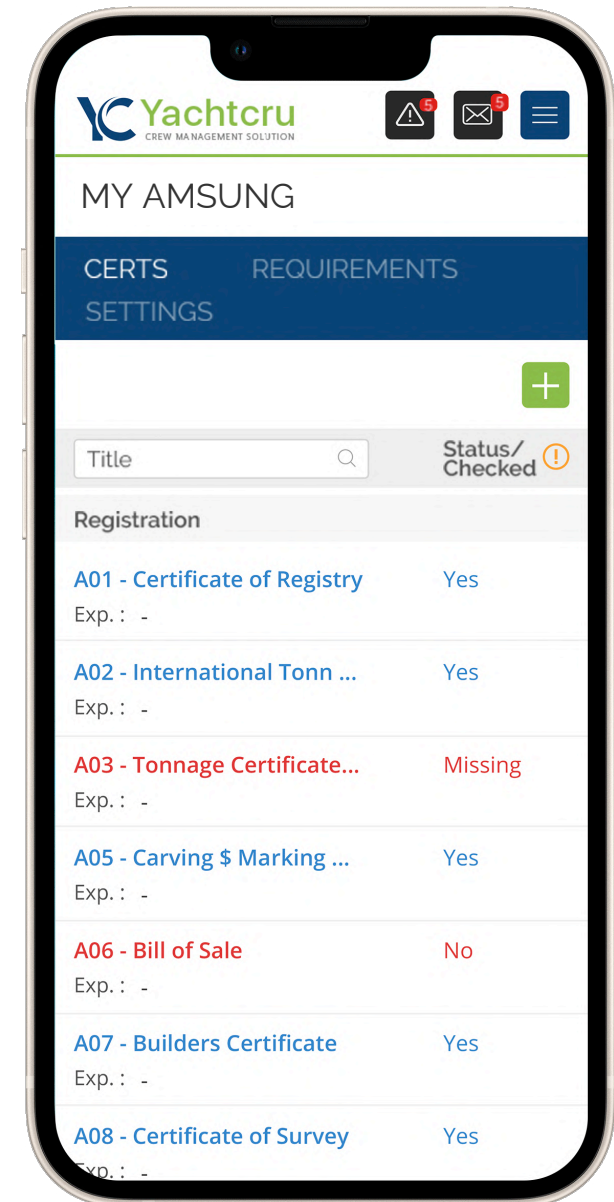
YC Yachtcru
CREW MANAGEMENT SOLUTION

5

5

MY AMSUNG

CERTS REQUIREMENTS SETTINGS

+

Title

Status/ Checked

Registration

A01 - Certificate of Registry Yes
Exp. : -

A02 - International Tonn ... Yes
Exp. : -

A03 - Tonnage Certificate... Missing
Exp. : -

A05 - Carving $ Marking ... Yes
Exp. : -

A06 - Bill of Sale No
Exp. : -

A07 - Builders Certificate Yes
Exp. : -

A08 - Certificate of Survey Yes
Exp. : -